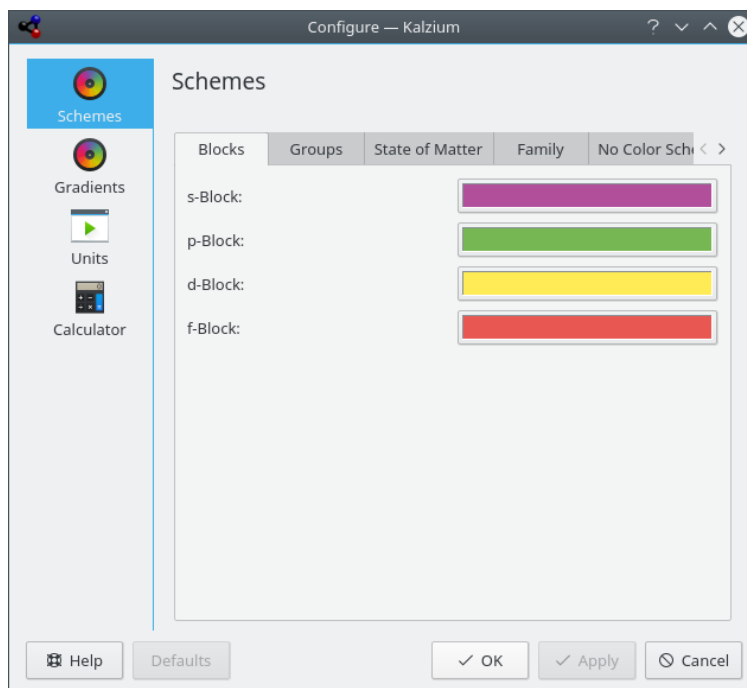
Configure — Kalzium

Schemes

Gradients

Units

Calculator

Schemes

Blocks | Groups | State of Matter | Family | No Color Sch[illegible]

s-Block:

p-Block:

d-Block:

f-Block:

Help

Defaults

OK

Apply

Cancel